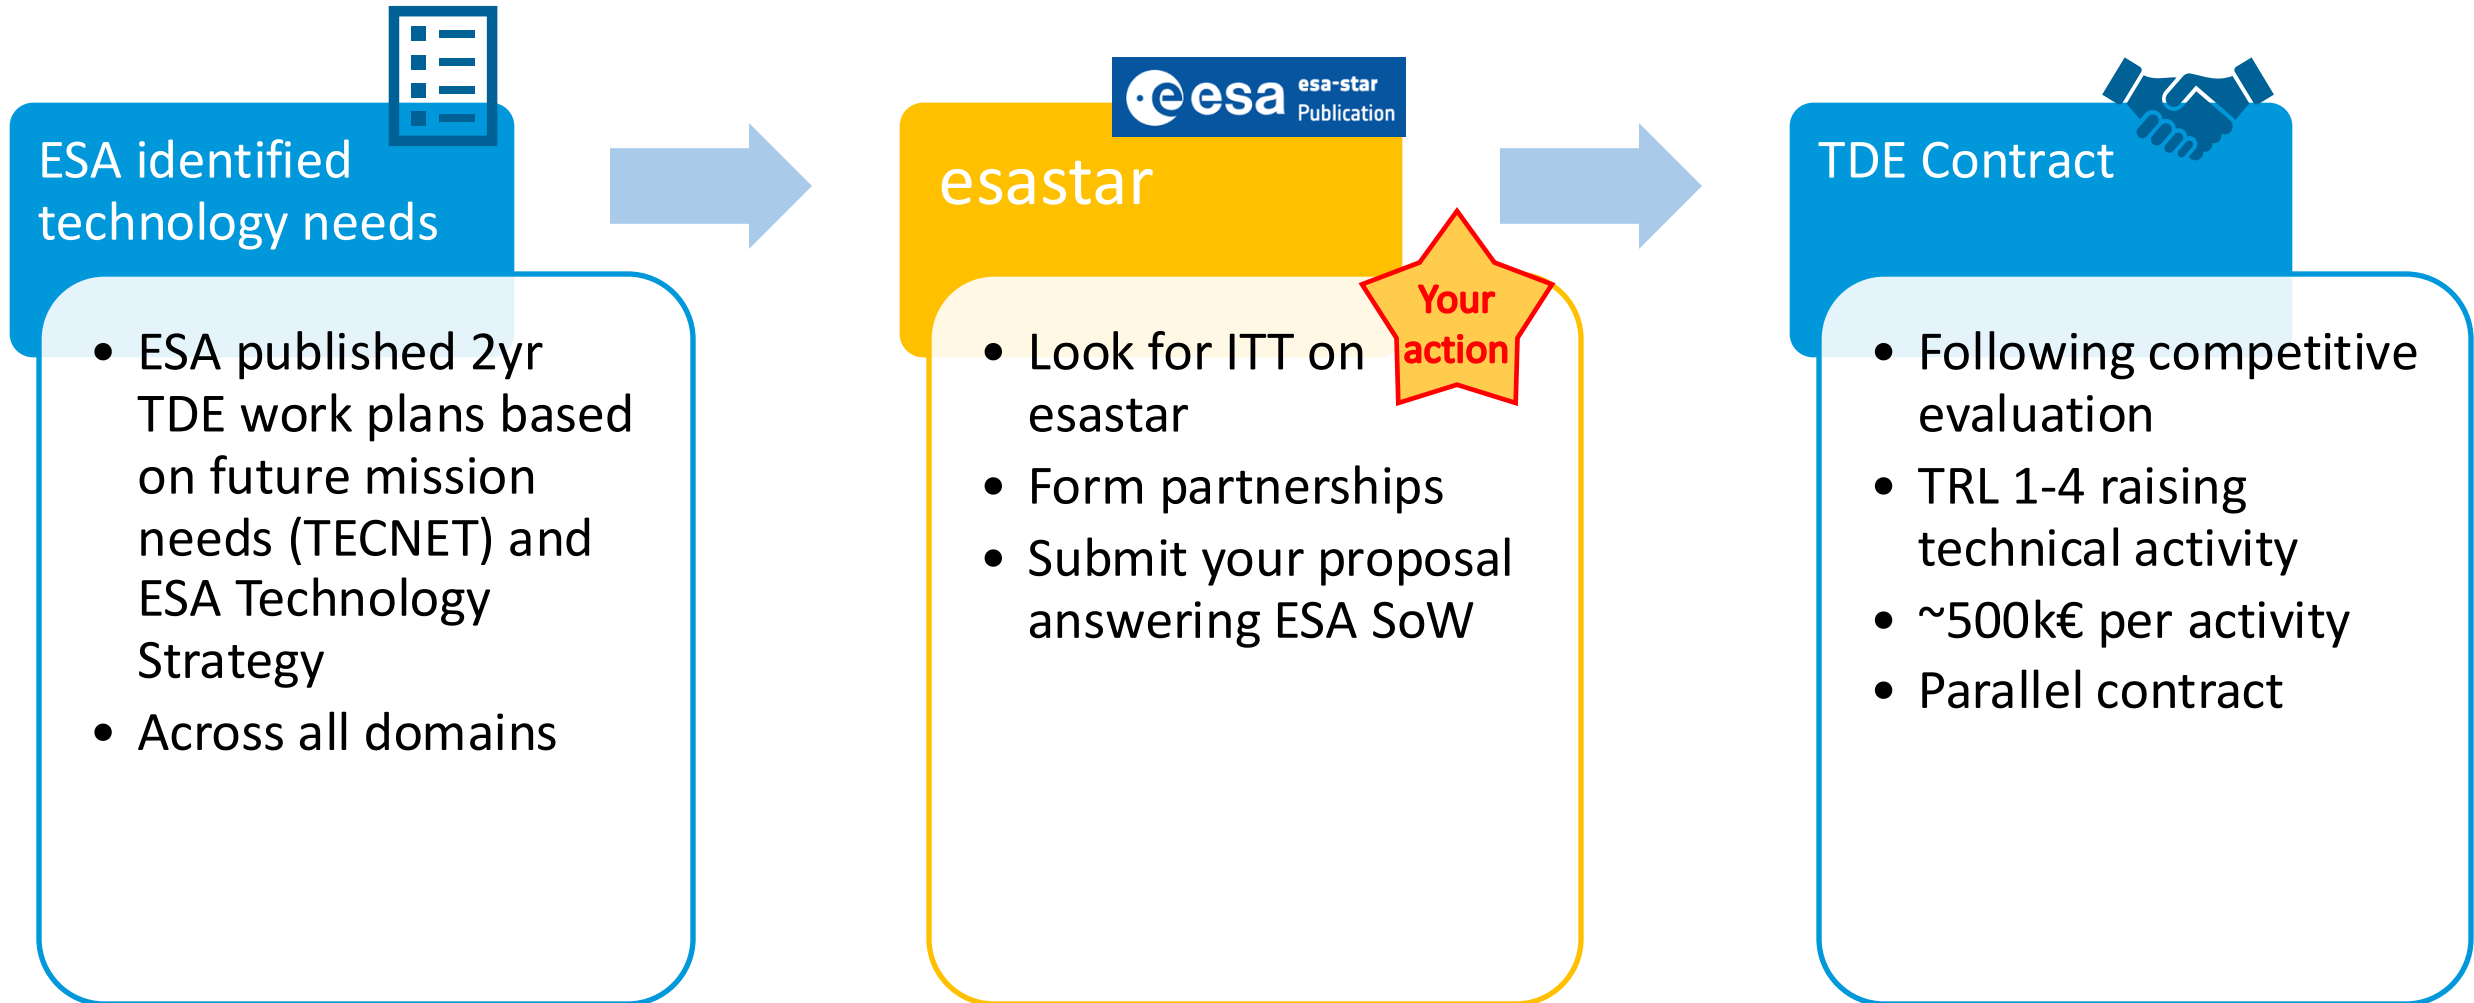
ESA identified technology needs

- ESA published 2yr TDE work plans based on future mission needs (TECNET) and ESA Technology Strategy
- Across all domains

esa esa-star Publication

esastar

Your action

- Look for ITT on esastar
- Form partnerships
- Submit your proposal answering ESA SoW

TDE Contract

- Following competitive evaluation
- TRL 1-4 raising technical activity
- ~500k€ per activity
- Parallel contract